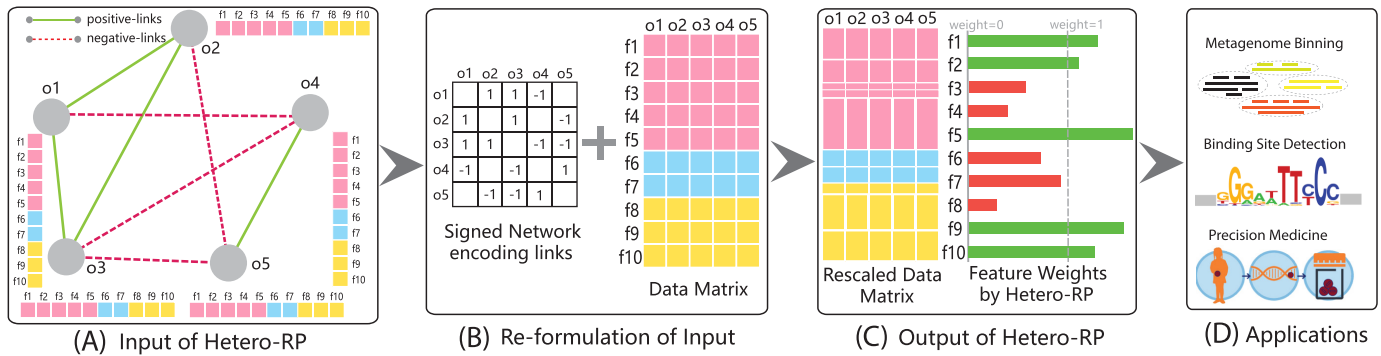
positive-links
negative-links
o1
o2
o3
o4
o5
f1 f2 f3 f4 f5 f6 f7 f8 f9 f10
f1 f2 f3 f4 f5 f6 f7 f8 f9 f10
f1 f2 f3 f4 f5 f6 f7 f8 f9 f10
f1 f2 f3 f4 f5 f6 f7 f8 f9 f10
f1 f2 f3 f4 f5 f6 f7 f8 f9 f10
(A) Input of Hetero-RP

| | o1 | o2 | o3 | o4 | o5 |
|---|---|---|---|---|---|
| o1 | | 1 | 1 | -1 | |
| o2 | 1 | | 1 | | -1 |
| o3 | 1 | 1 | | -1 | -1 |
| o4 | -1 | | -1 | | 1 |
| o5 | | -1 | -1 | 1 | |

Signed Network encoding links

o1 o2 o3 o4 o5
f1 f2 f3 f4 f5 f6 f7 f8 f9 f10
Data Matrix
(B) Re-formulation of Input

o1 o2 o3 o4 o5
Rescaled Data Matrix
weight=0 weight=1
f1 f2 f3 f4 f5 f6 f7 f8 f9 f10
Feature Weights by Hetero-RP
(C) Output of Hetero-RP

Metagenome Binning
Binding Site Detection
Precision Medicine
(D) Applications